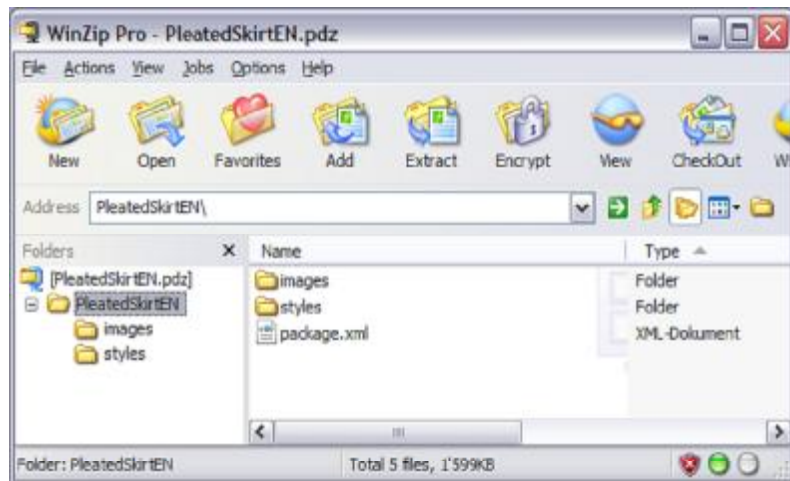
WinZip Pro - PleatedSkirtEN.pdz

File Actions View Jobs Options Help

New Open Favorites Add Extract Encrypt View CheckOut W

Address PleatedSkirtEN\

Folders ×

[PleatedSkirtEN.pdz]
PleatedSkirtEN
images
styles

| Name | Type |
|---|---|
| images | Folder |
| styles | Folder |
| package.xml | XML-Dokument |

Folder: PleatedSkirtEN Total 5 files, 1'599KB